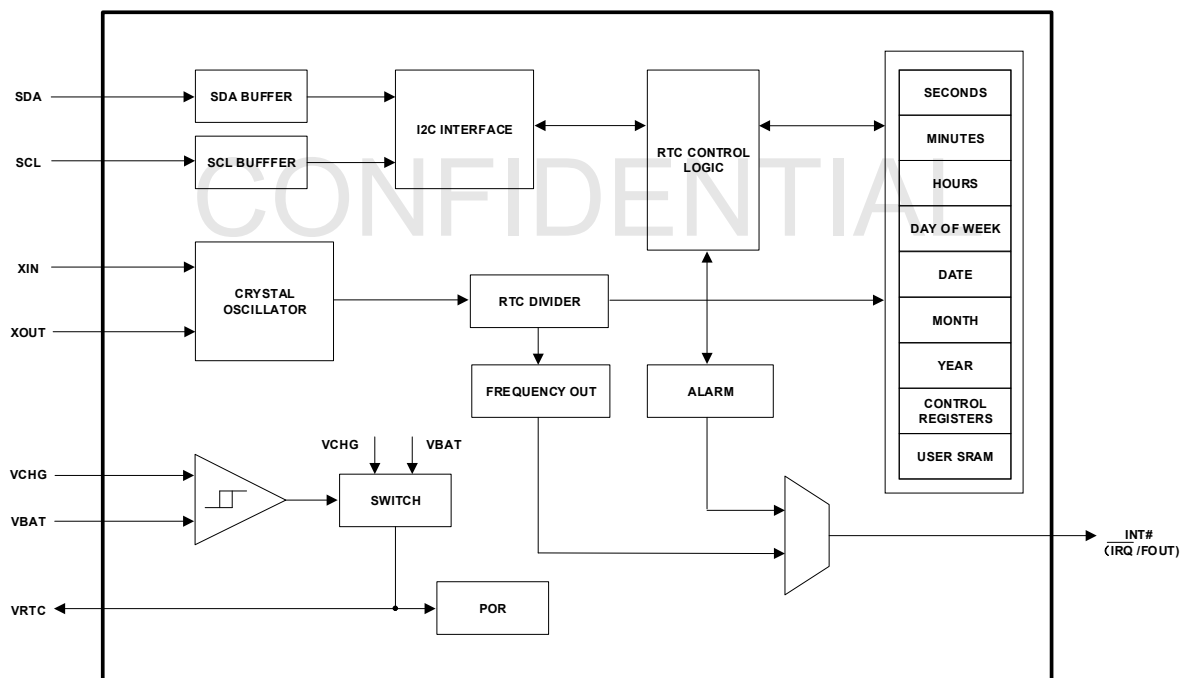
CONFIDENTIAL

SDA

SDA BUFFER

SCL

SCL BUFFFER

I2C INTERFACE

RTC CONTROL LOGIC

SECONDS

MINUTES

HOURS

DAY OF WEEK

DATE

MONTH

YEAR

CONTROL REGISTERS

USER SRAM

XIN

XOUT

CRYSTAL OSCILLATOR

RTC DIVIDER

FREQUENCY OUT

ALARM

VCHG

VBAT

VCHG

VBAT

SWITCH

VRTC

POR

$\overline{INT\#}$
(IRQ /FOUT)